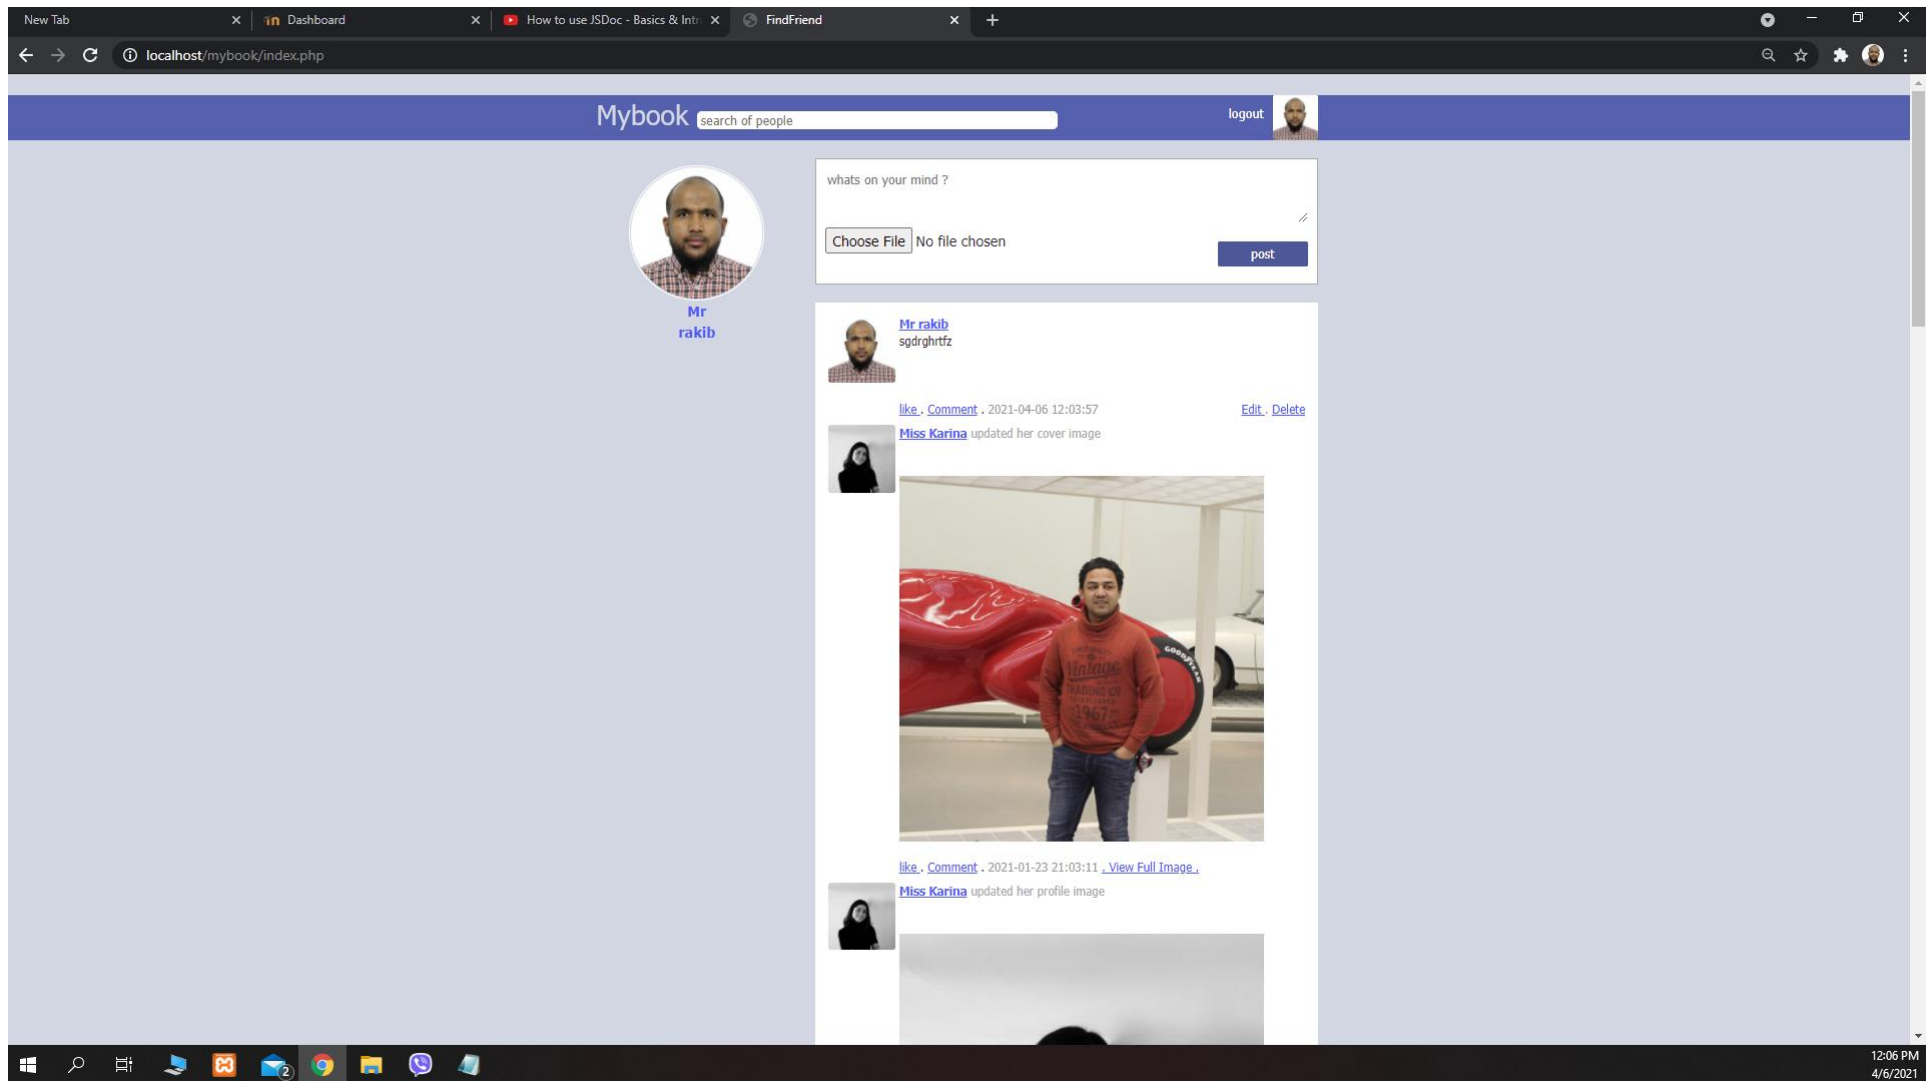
New Tab
Dashboard
How to use JSDoc - Basics & Intr
FindFriend
localhost/mybook/index.php

Mybook
search of people
logout

whats on your mind ?
Choose File No file chosen
post

Mr
rakib

Mr rakib
sgdrghrtfz
like . Comment . 2021-04-06 12:03:57
Edit . Delete

Miss Karina updated her cover image
like . Comment . 2021-01-23 21:03:11 . View Full Image .

Miss Karina updated her profile image

12:06 PM
4/6/2021